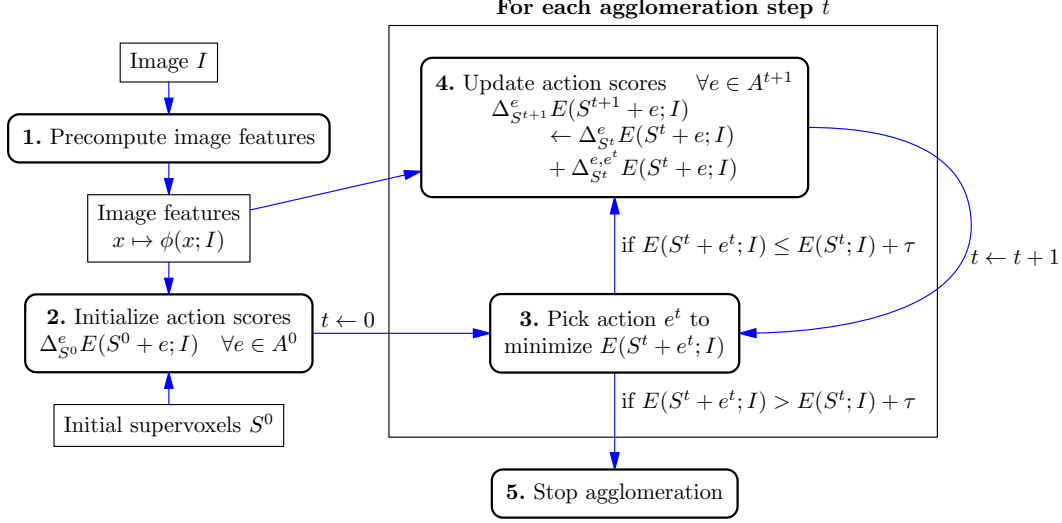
**For each agglomeration step** $t$

Image $I$

**1.** Precompute image features

Image features
$x \mapsto \phi(x; I)$

**2.** Initialize action scores
$\Delta^{e}_{S^0} E(S^0 + e; I) \quad \forall e \in A^0$

Initial supervoxels $S^0$

$t \leftarrow 0$

**4.** Update action scores $\quad \forall e \in A^{t+1}$
$\Delta^{e}_{S^{t+1}} E(S^{t+1} + e; I)$
$\leftarrow \Delta^{e}_{S^t} E(S^t + e; I)$
$+ \Delta^{e,e^t}_{S^t} E(S^t + e; I)$

if $E(S^t + e^t; I) \leq E(S^t; I) + \tau$

$t \leftarrow t + 1$

**3.** Pick action $e^t$ to minimize $E(S^t + e^t; I)$

if $E(S^t + e^t; I) > E(S^t; I) + \tau$

**5.** Stop agglomeration